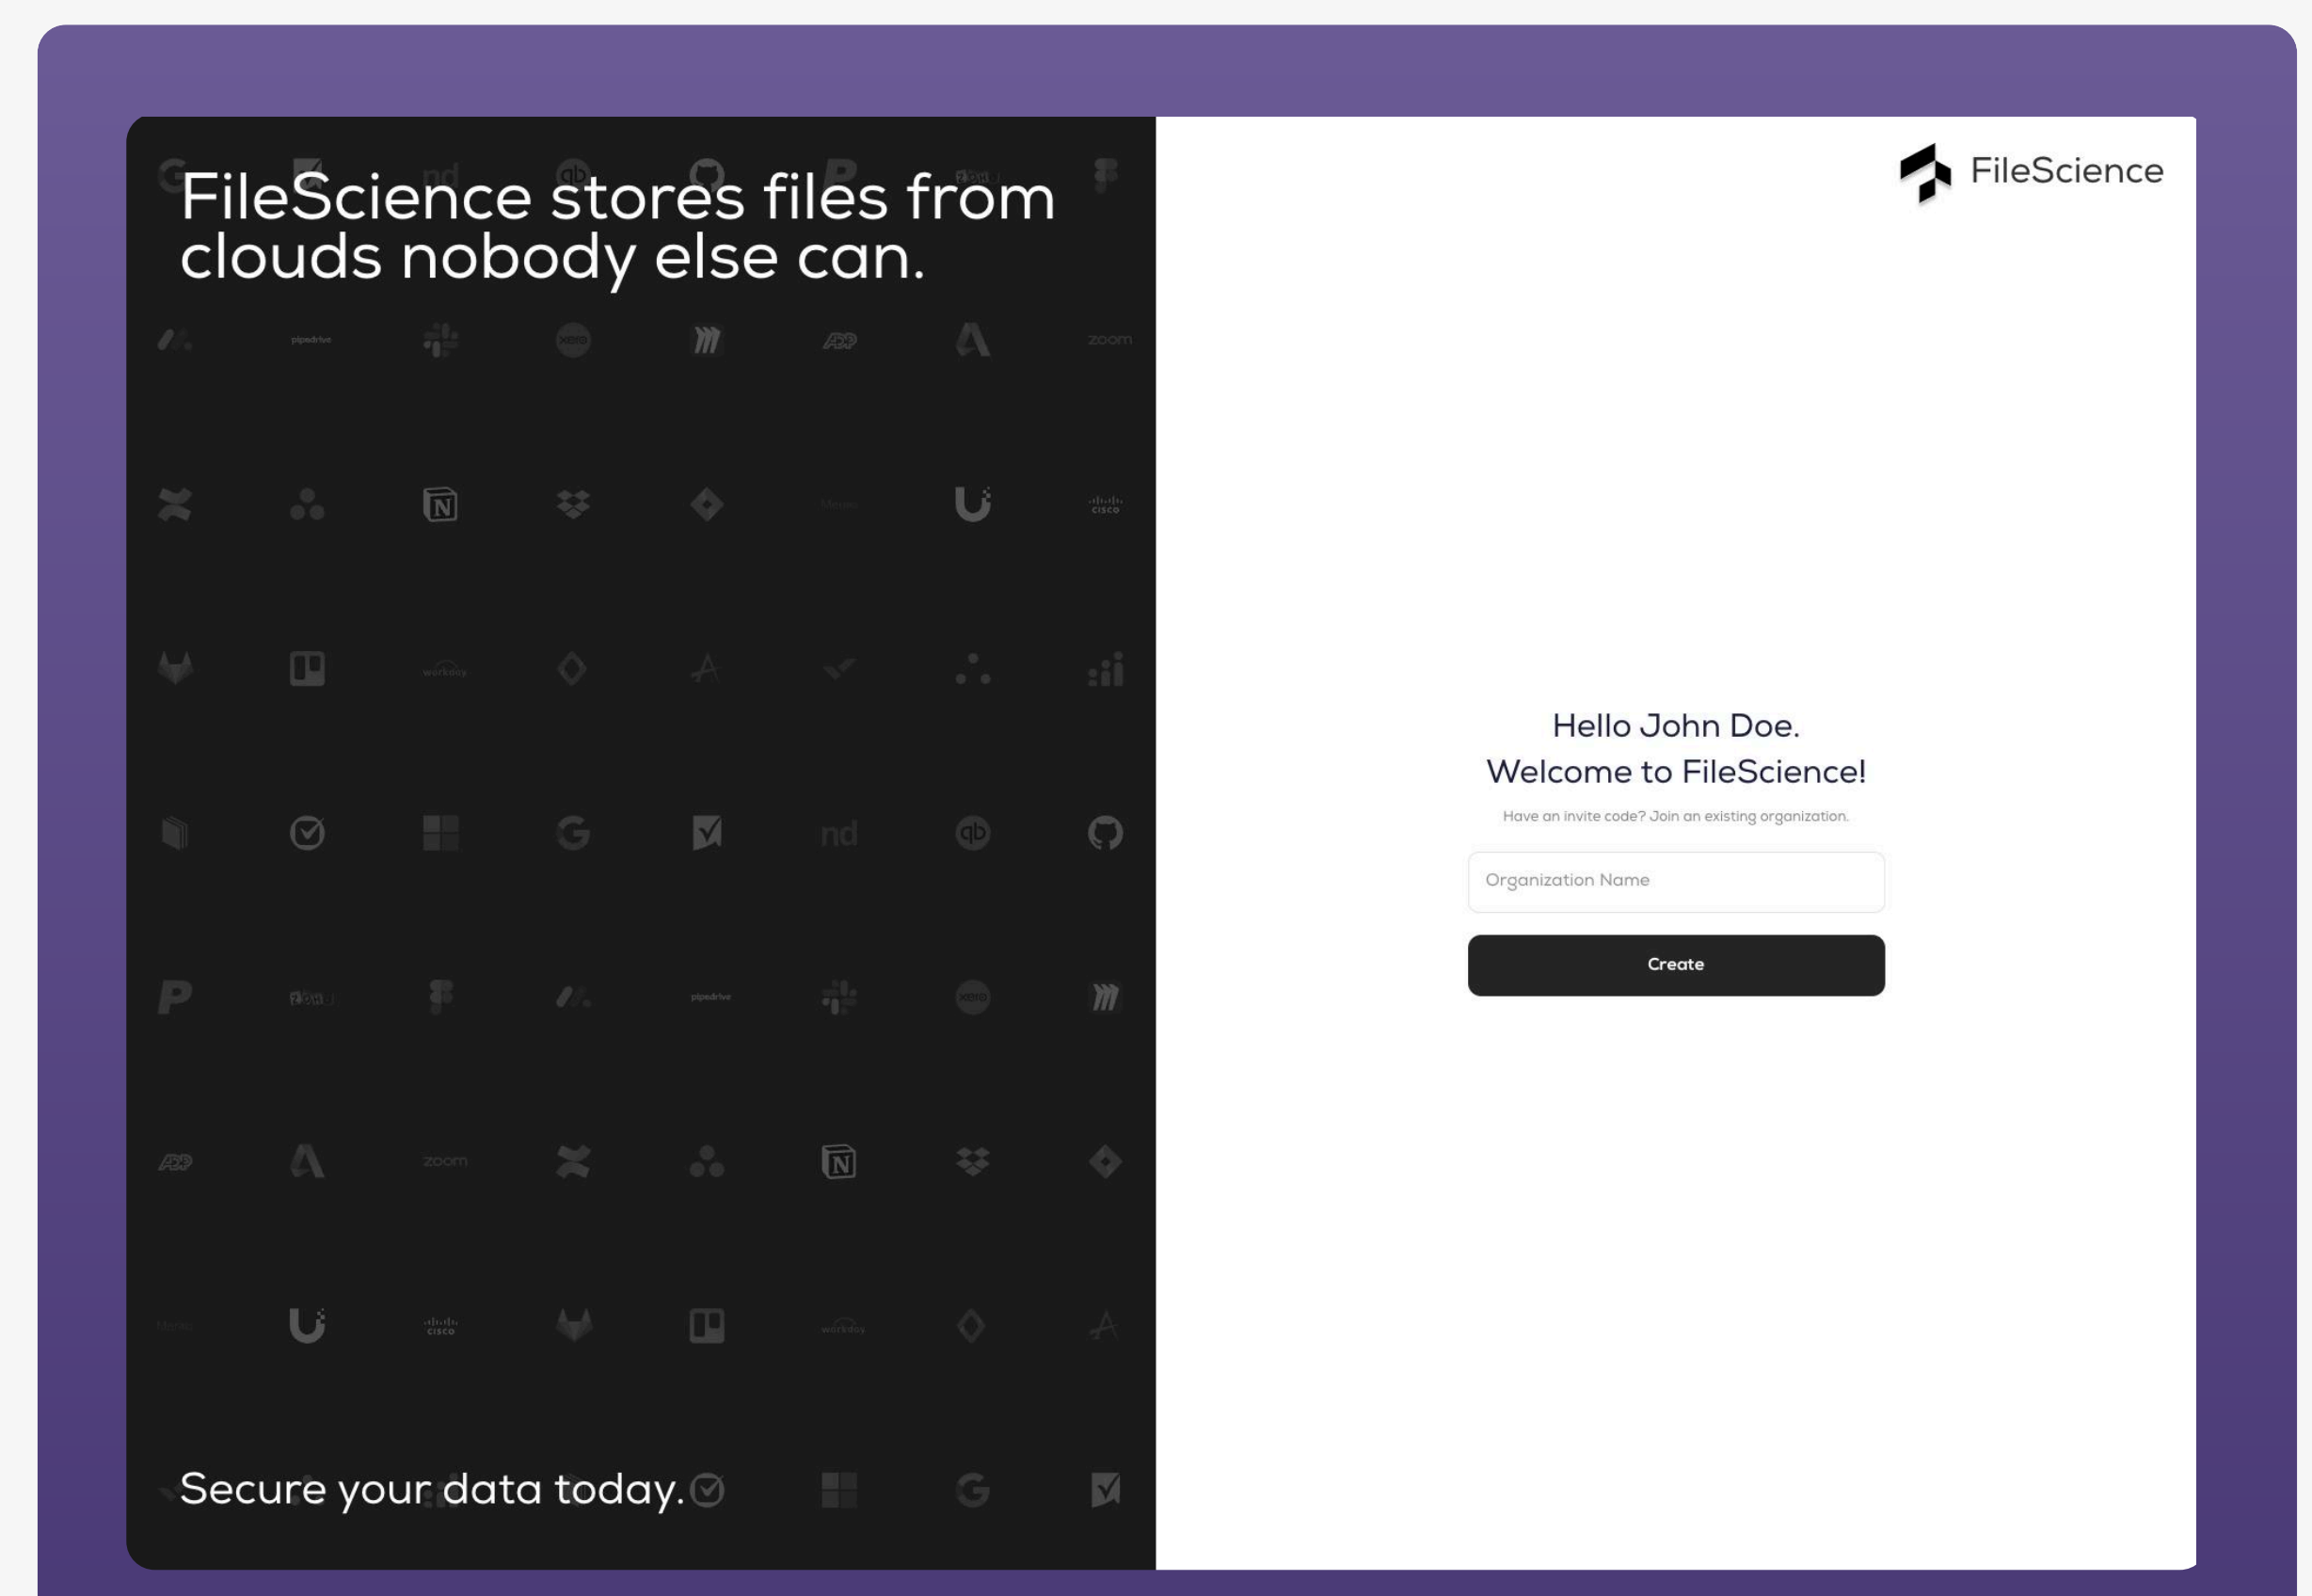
FileScience stores files from clouds nobody else can.

Secure your data today.

FileScience

Hello John Doe.
Welcome to FileScience!

Have an invite code? Join an existing organization.

Organization Name

Create